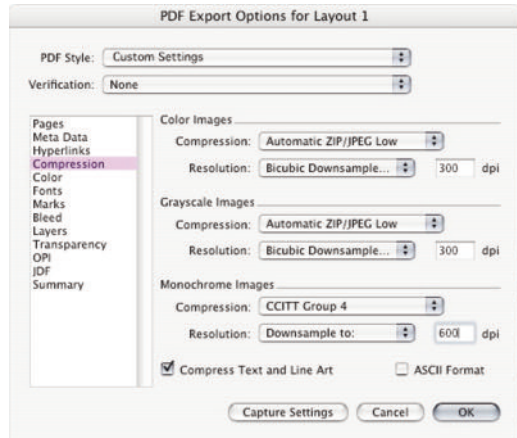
PDF Export Options for Layout 1

PDF Style: Custom Settings

Verification: None

Pages
Meta Data
Hyperlinks
Compression
Color
Fonts
Marks
Bleed
Layers
Transparency
OPI
JDF
Summary

Color Images

Compression: Automatic ZIP/JPEG Low

Resolution: Bicubic Downsample... 300 dpi

Grayscale Images

Compression: Automatic ZIP/JPEG Low

Resolution: Bicubic Downsample... 300 dpi

Monochrome Images

Compression: CCITT Group 4

Resolution: Downsample to: 600 dpi

Compress Text and Line Art

ASCII Format

Capture Settings

Cancel

OK